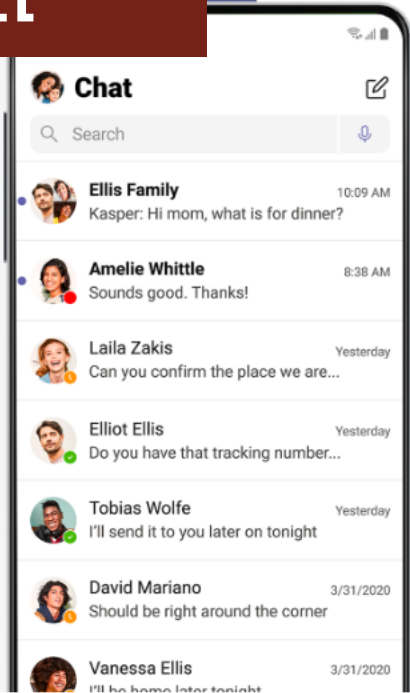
Chat

Search

Ellis Family
10:09 AM
Kasper: Hi mom, what is for dinner?

Amelie Whittle
8:38 AM
Sounds good. Thanks!

Laila Zakis
Yesterday
Can you confirm the place we are...

Elliot Ellis
Yesterday
Do you have that tracking number...

Tobias Wolfe
Yesterday
I'll send it to you later on tonight

David Mariano
3/31/2020
Should be right around the corner

Vanessa Ellis
3/31/2020
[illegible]